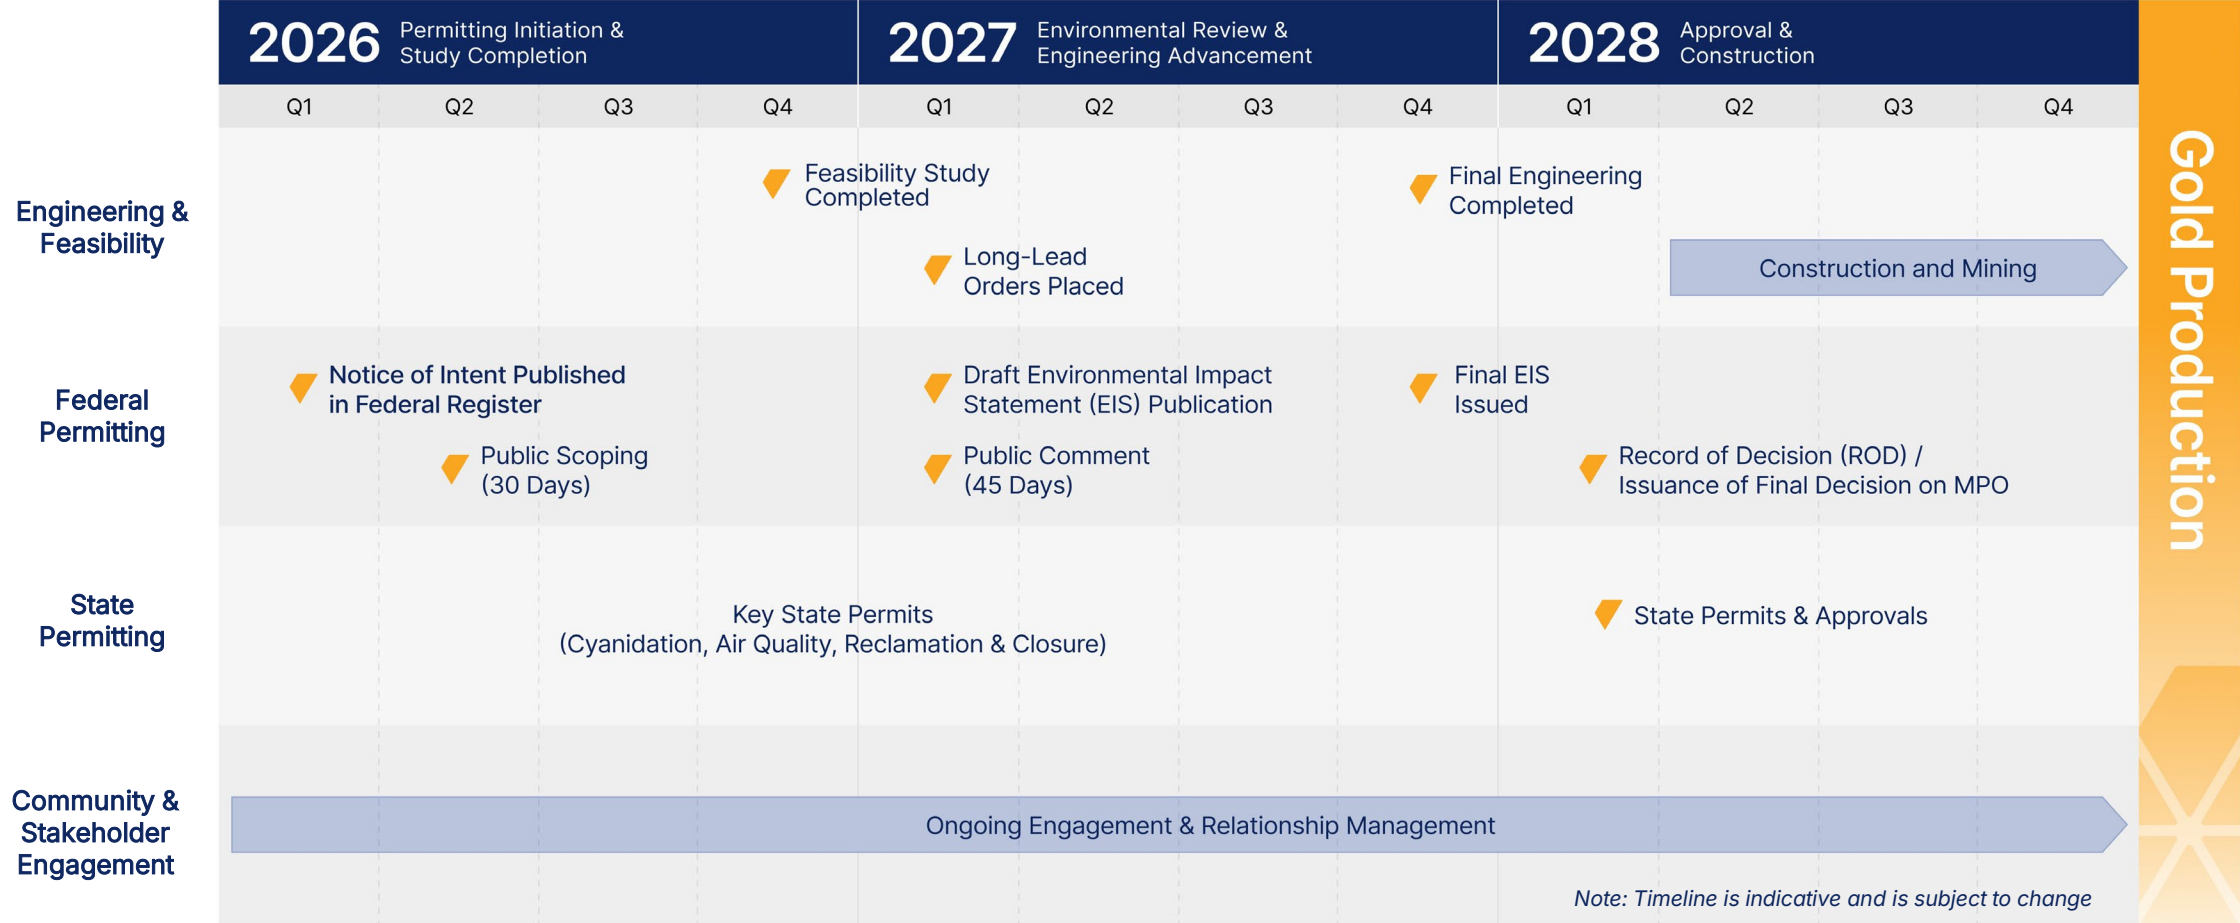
2026 Permitting Initiation & Study Completion

2027 Environmental Review & Engineering Advancement

2028 Approval & Construction

| | Q1 | Q2 | Q3 | Q4 | Q1 | Q2 | Q3 | Q4 | Q1 | Q2 | Q3 | Q4 |
|---|---|---|---|---|---|---|---|---|---|---|---|---|

Engineering & Feasibility

Feasibility Study Completed

Final Engineering Completed

Long-Lead Orders Placed

Construction and Mining

Federal Permitting

Notice of Intent Published in Federal Register

Draft Environmental Impact Statement (EIS) Publication

Final EIS Issued

Public Scoping (30 Days)

Public Comment (45 Days)

Record of Decision (ROD) / Issuance of Final Decision on MPO

State Permitting

Key State Permits (Cyanidation, Air Quality, Reclamation & Closure)

State Permits & Approvals

Community & Stakeholder Engagement

Ongoing Engagement & Relationship Management

Note: Timeline is indicative and is subject to change

Gold Production